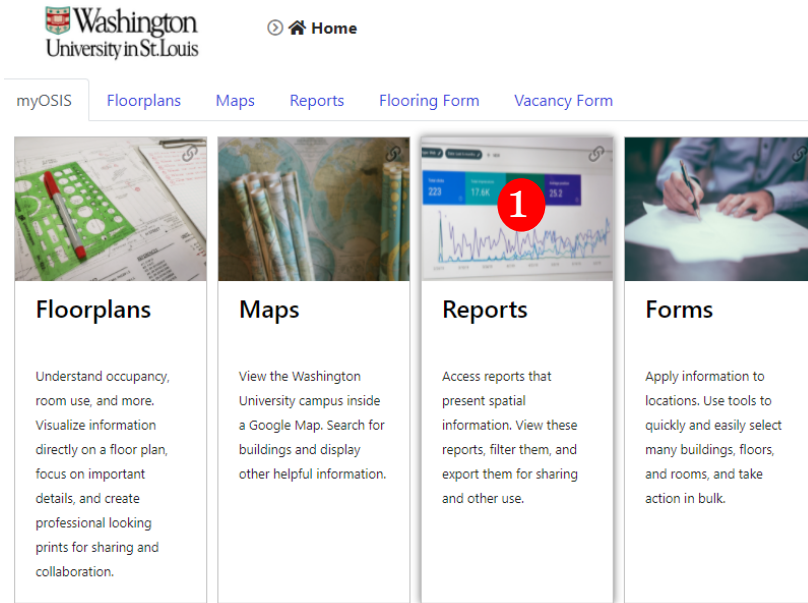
Washington University in St. Louis

Home

myOSIS | Floorplans | Maps | Reports | Flooring Form | Vacancy Form

223 17.6K 25.2

1

Floorplans

Understand occupancy, room use, and more. Visualize information directly on a floor plan, focus on important details, and create professional looking prints for sharing and collaboration.

Maps

View the Washington University campus inside a Google Map. Search for buildings and display other helpful information.

Reports

Access reports that present spatial information. View these reports, filter them, and export them for sharing and other use.

Forms

Apply information to locations. Use tools to quickly and easily select many buildings, floors, and rooms, and take action in bulk.